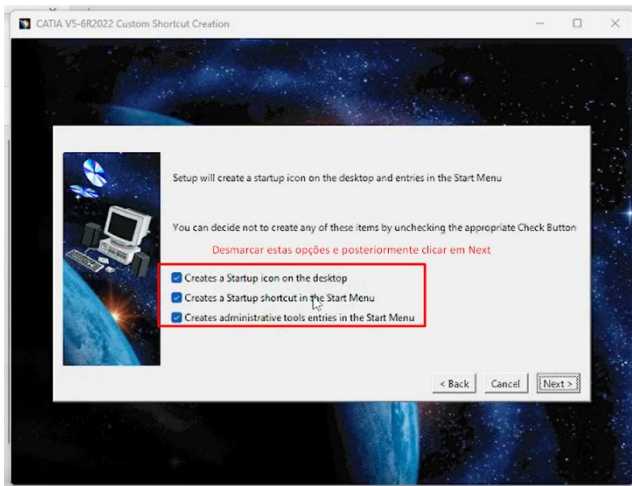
CATIA V5-6R2022 Custom Shortcut Creation

Setup will create a startup icon on the desktop and entries in the Start Menu

You can decide not to create any of these items by unchecking the appropriate Check Button

Desmarcar estas opções e posteriormente clicar em Next

Creates a Startup icon on the desktop

Creates a Startup shortcut in the Start Menu

Creates administrative tools entries in the Start Menu

< Back Cancel Next >